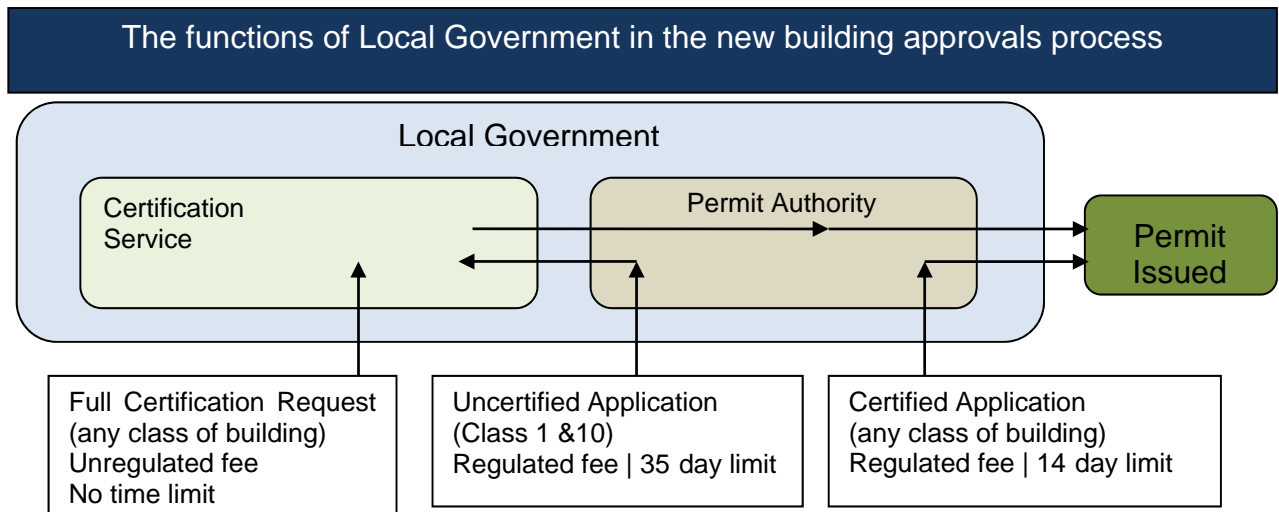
The functions of Local Government in the new building approvals process

Local Government

Certification Service

Permit Authority

Permit Issued

Full Certification Request (any class of building)
Unregulated fee
No time limit

Uncertified Application (Class 1 &10)
Regulated fee | 35 day limit

Certified Application (any class of building)
Regulated fee | 14 day limit